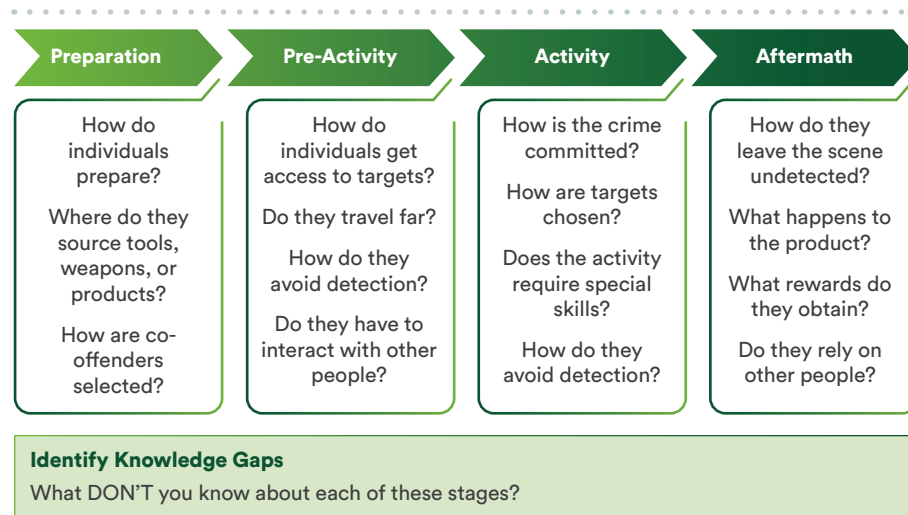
Preparation

How do individuals prepare?

Where do they source tools, weapons, or products?

How are co-offenders selected?

Pre-Activity

How do individuals get access to targets?

Do they travel far?

How do they avoid detection?

Do they have to interact with other people?

Activity

How is the crime committed?

How are targets chosen?

Does the activity require special skills?

How do they avoid detection?

Aftermath

How do they leave the scene undetected?

What happens to the product?

What rewards do they obtain?

Do they rely on other people?

Identify Knowledge Gaps

What DON'T you know about each of these stages?